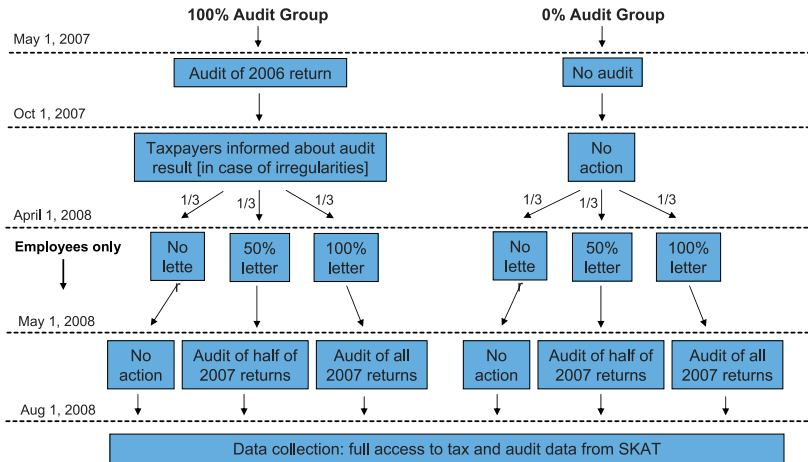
100% Audit Group

0% Audit Group

May 1, 2007

Audit of 2006 return

No audit

Oct 1, 2007

Taxpayers informed about audit result [in case of irregularities]

No action

1/3 1/3 1/3

1/3 1/3 1/3

April 1, 2008

Employees only

No letter

50% letter

100% letter

No letter

50% letter

100% letter

May 1, 2008

No action

Audit of half of 2007 returns

Audit of all 2007 returns

No action

Audit of half of 2007 returns

Audit of all 2007 returns

Aug 1, 2008

Data collection: full access to tax and audit data from SKAT